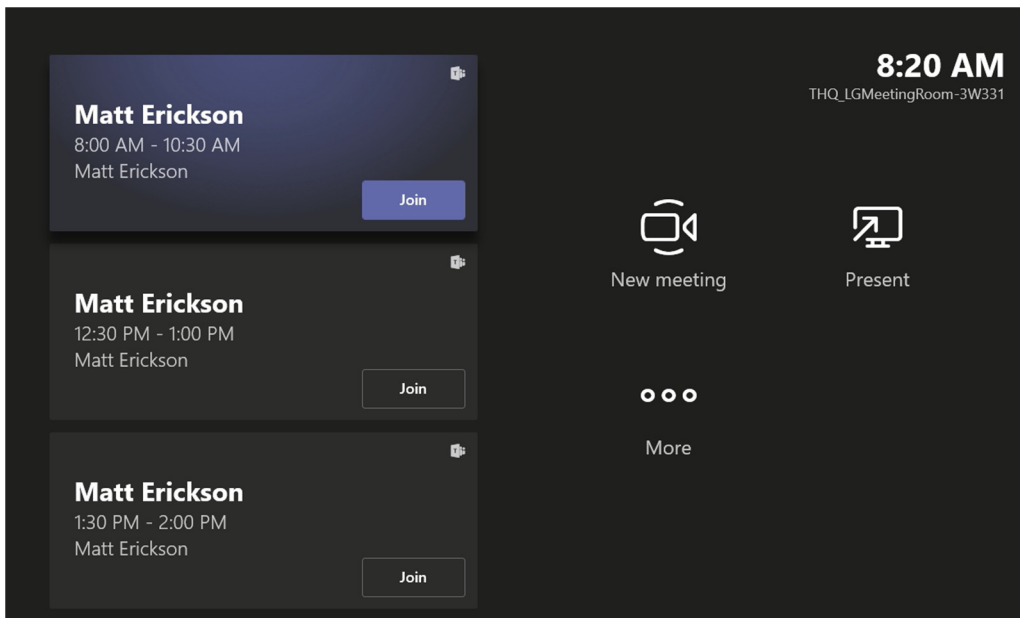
Matt Erickson
8:00 AM - 10:30 AM
Matt Erickson
Join

Matt Erickson
12:30 PM - 1:00 PM
Matt Erickson
Join

Matt Erickson
1:30 PM - 2:00 PM
Matt Erickson
Join

8:20 AM
THQ_LGMeetingRoom-3W331

New meeting

Present

More